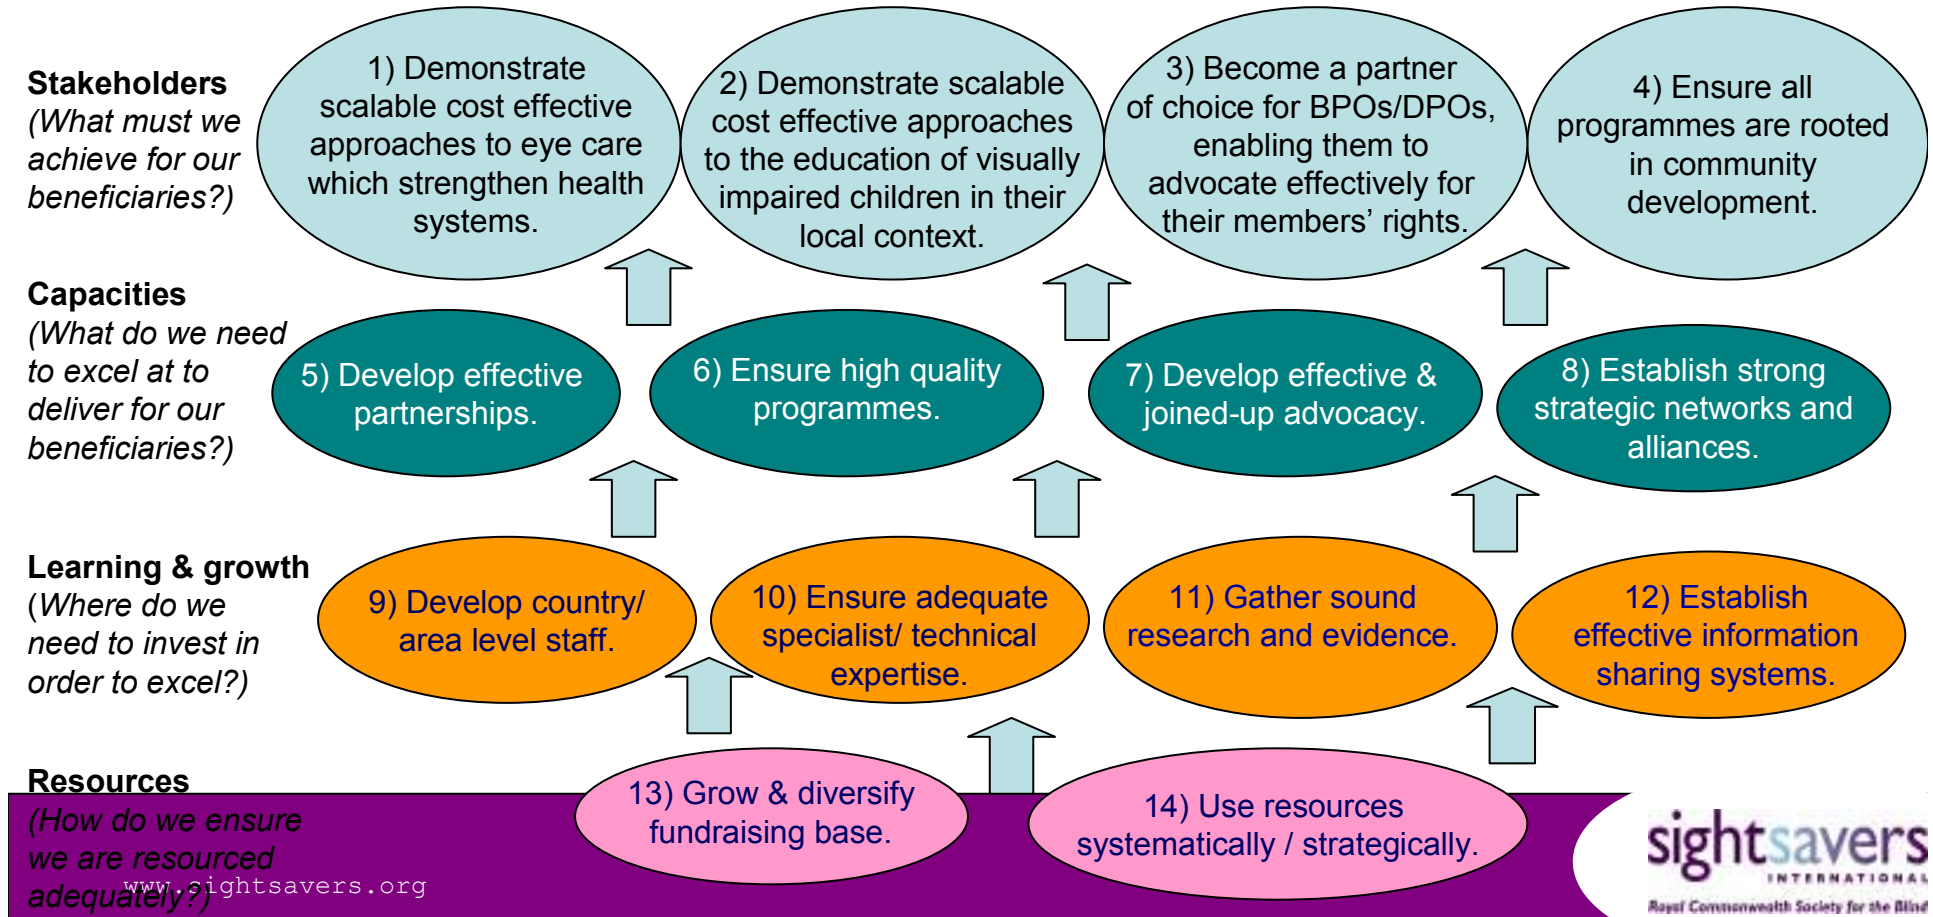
Stakeholders
(What must we achieve for our beneficiaries?)

1) Demonstrate scalable cost effective approaches to eye care which strengthen health systems.

2) Demonstrate scalable cost effective approaches to the education of visually impaired children in their local context.

3) Become a partner of choice for BPOs/DPOs, enabling them to advocate effectively for their members' rights.

4) Ensure all programmes are rooted in community development.

Capacities
(What do we need to excel at to deliver for our beneficiaries?)

5) Develop effective partnerships.

6) Ensure high quality programmes.

7) Develop effective & joined-up advocacy.

8) Establish strong strategic networks and alliances.

Learning & growth
(Where do we need to invest in order to excel?)

9) Develop country/ area level staff.

10) Ensure adequate specialist/ technical expertise.

11) Gather sound research and evidence.

12) Establish effective information sharing systems.

Resources
(How do we ensure we are resourced adequately?)

www.sightsavers.org

13) Grow & diversify fundraising base.

14) Use resources systematically / strategically.

sightsavers
INTERNATIONAL
Royal Commonwealth Society for the Blind